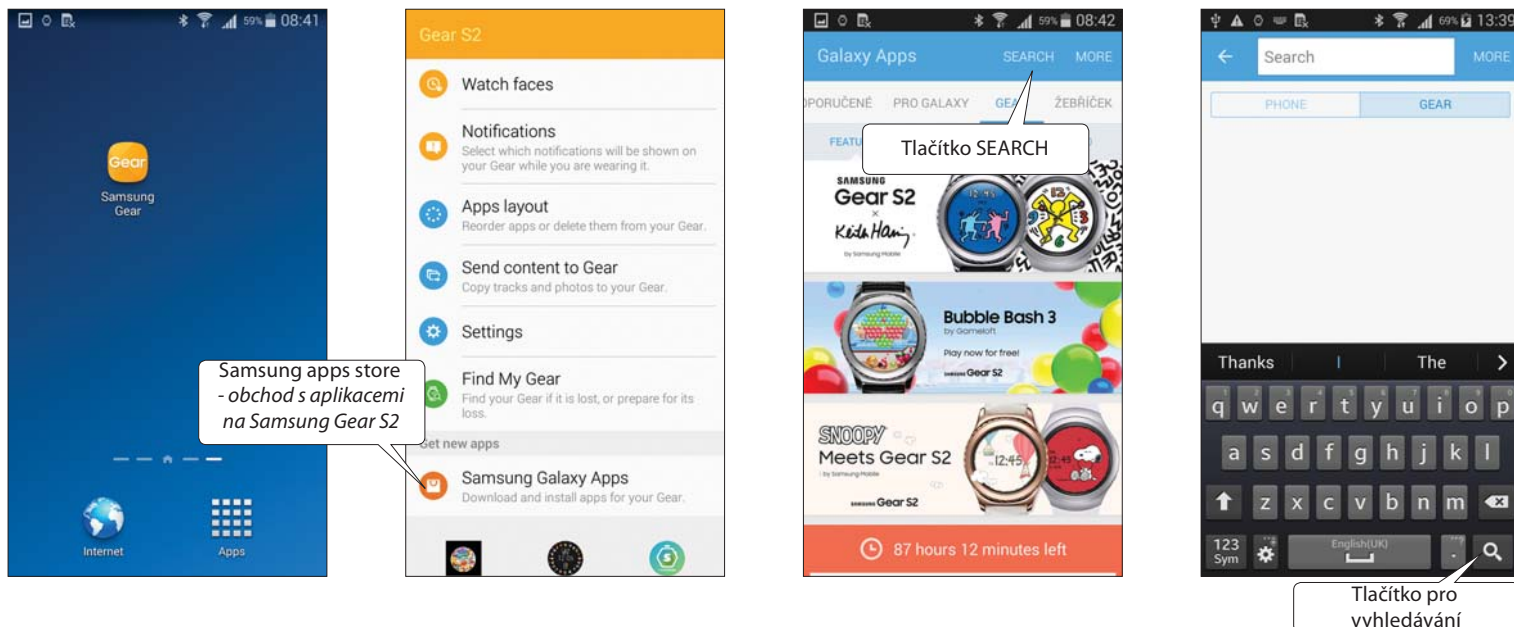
59% 08:41

Gear

Samsung Gear

Internet

Apps

Gear S2

Watch faces

Notifications
Select which notifications will be shown on your Gear while you are wearing it.

Apps layout
Reorder apps or delete them from your Gear.

Send content to Gear
Copy tracks and photos to your Gear.

Settings

Find My Gear
Find your Gear if it is lost, or prepare for its loss.

Get new apps

Samsung Galaxy Apps
Download and install apps for your Gear.

Samsung apps store - *obchod s aplikacemi na Samsung Gear S2*

59% 08:42

Galaxy Apps SEARCH MORE

DPORUČENÉ PRO GALAXY GEA ŽEBŘÍČEK

FEATU

Tlačítko SEARCH

SAMSUNG Gear S2 × Keith Haring by Samsung Mobile

Bubble Bash 3 by Gameloft Play now for free! SAMSUNG Gear S2

SNOOPY Meets Gear S2 by Samsung Mobile SAMSUNG Gear S2

87 hours 12 minutes left

69% 13:39

Search MORE

PHONE GEAR

Thanks I The

q w e r t y u i o p
a s d f g h j k l
z x c v b n m
123 Sym English(UK) .

Tlačítko pro vyhledávání